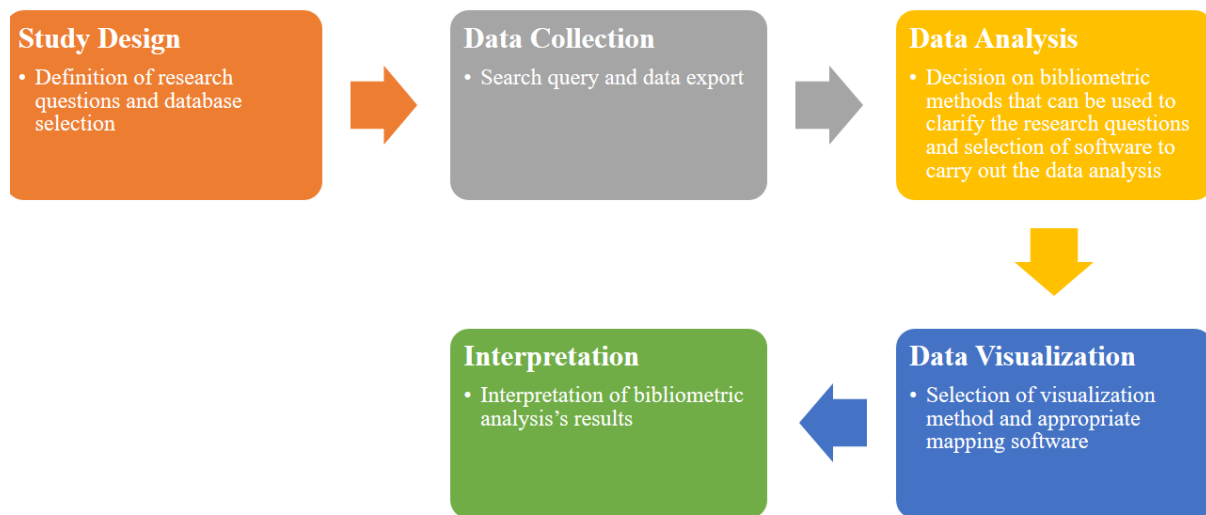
Study Design

• Definition of research questions and database selection

Data Collection

• Search query and data export

Data Analysis

• Decision on bibliometric methods that can be used to clarify the research questions and selection of software to carry out the data analysis

Data Visualization

• Selection of visualization method and appropriate mapping software

Interpretation

• Interpretation of bibliometric analysis's results